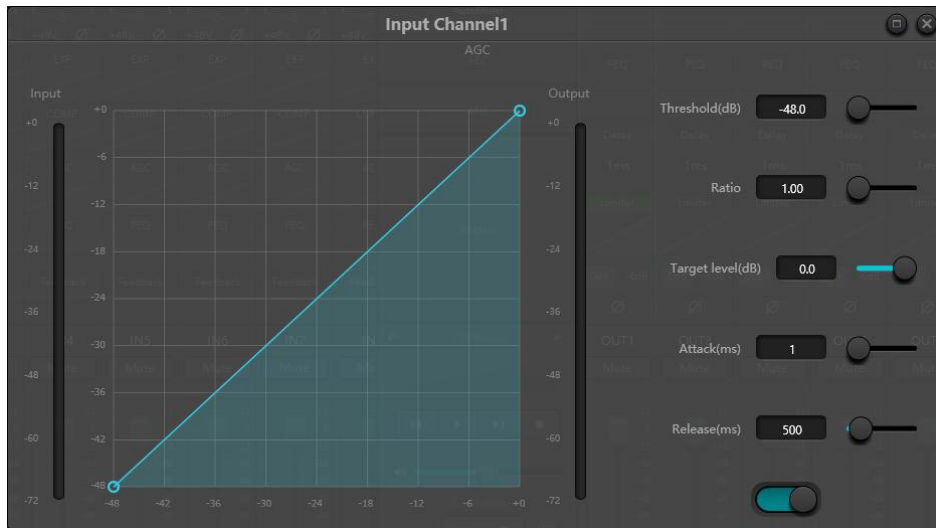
Input Channel1

AGC

Input

+0
-12
-24
-36
-48
-60
-72

+0
-6
-12
-18
-24
-30
-36
-42
-48

-48 -42 -36 -30 -24 -18 -12 -6 +0

Output

+0
-12
-24
-36
-48
-60
-72

Threshold(dB) -48.0

Ratio 1.00

Target level(dB) 0.0

Attack(ms) 1

Release(ms) 500